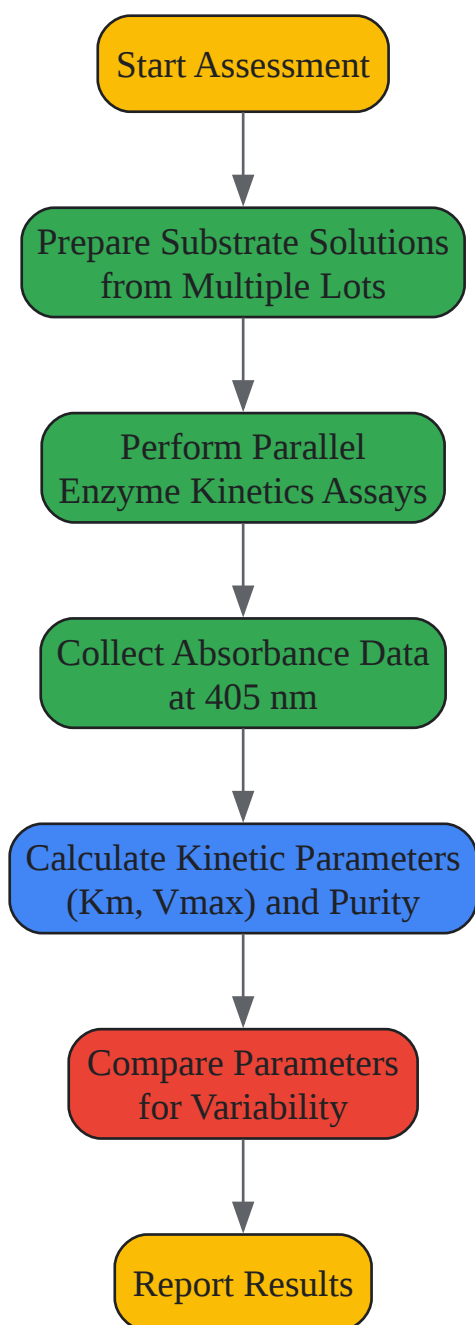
Start Assessment

Prepare Substrate Solutions from Multiple Lots

Perform Parallel Enzyme Kinetics Assays

Collect Absorbance Data at 405 nm

Calculate Kinetic Parameters (Km, Vmax) and Purity

Compare Parameters for Variability

Report Results